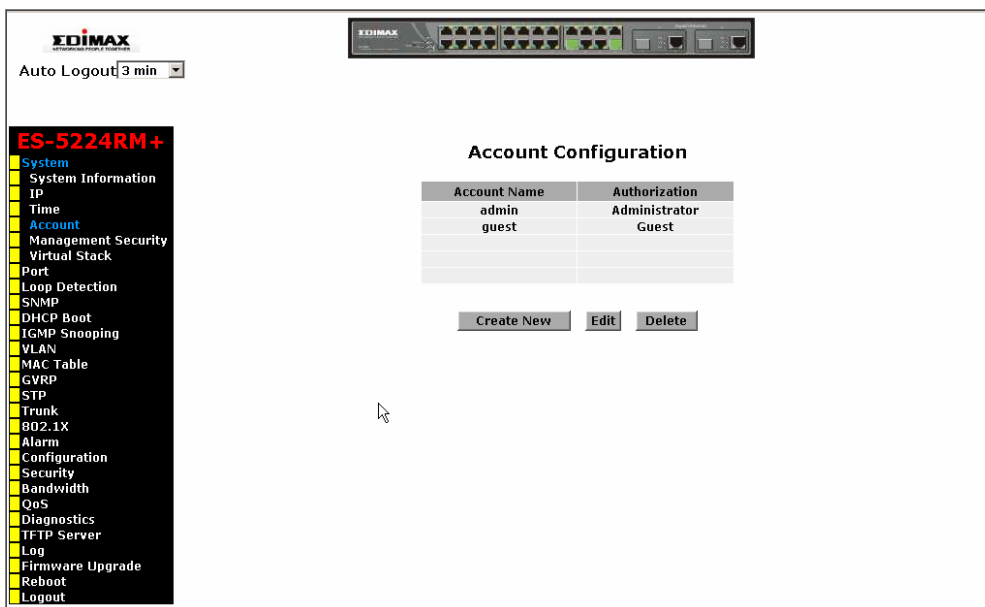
EDIMAX
NETWORKING PEOPLE TOGETHER

Auto Logout 3 min

EDIMAX

ES-5224RM+
System
System Information
IP
Time
Account
Management Security
Virtual Stack
Port
Loop Detection
SNMP
DHCP Boot
IGMP Snooping
VLAN
MAC Table
GVRP
STP
Trunk
802.1X
Alarm
Configuration
Security
Bandwidth
QoS
Diagnostics
TFTP Server
Log
Firmware Upgrade
Reboot
Logout

Account Configuration

| Account Name | Authorization |
|---|---|
| admin | Administrator |
| guest | Guest |
| | |
| | |
| | |

Create New Edit Delete